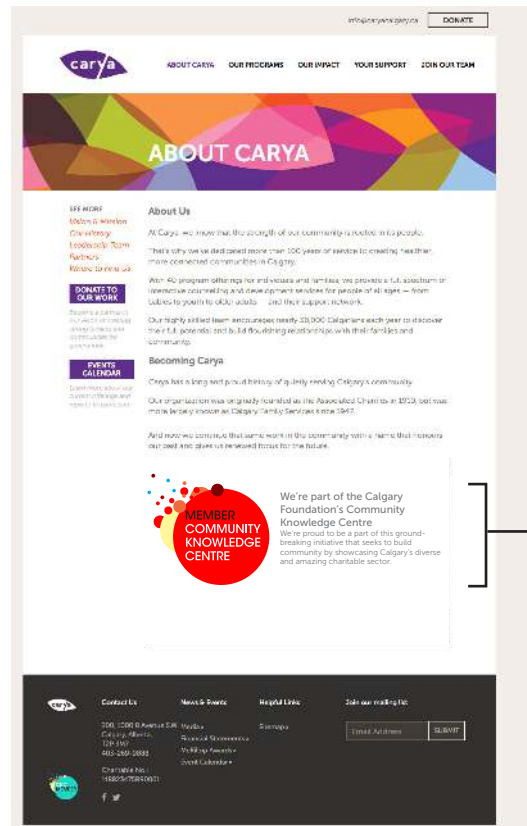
info@carya.calgary.ca DONATE

carya

ABOUT CARYA OUR PROGRAMS OUR IMPACT YOUR SUPPORT JOIN OUR TEAM

ABOUT CARYA

SEE MORE
Vision & Mission
Our History
Leadership Team
Partners
Where to find Us

DONATE TO OUR WORK

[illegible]

EVENTS CALENDAR

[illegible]

About Us

At Carya, we know that the strength of our community is rooted in its people.

That's why we've dedicated more than 100 years of service to creating healthier, more connected communities in Calgary.

With 40 program offerings for individuals and families, we provide a full spectrum of interactive counselling and development services for people of all ages — from babies to youth to older adults — and their support network.

Our highly skilled team encourages nearly 30,000 Calgarians each year to discover their full potential and build flourishing relationships with their families and community.

Becoming Carya

Carya has a long and proud history of quietly serving Calgary's community.

Our organization was originally founded as the Associated Charities in 1910, but was more largely known as Calgary Family Services since 1947.

And now we continue that same work in the community with a name that honours our past and gives us renewed focus for the future.

MEMBER
COMMUNITY
KNOWLEDGE
CENTRE

We're part of the Calgary Foundation's Community Knowledge Centre
We're proud to be a part of this ground-breaking initiative that seeks to build community by showcasing Calgary's diverse and amazing charitable sector.

carya

Contact Us
200, 1000 8 Avenue SW
Calgary, Alberta
T2P 3M7
403-269-9888
Charitable No.:
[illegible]

News & Events
Media
Financial Statements
VoMBop Awards
Event Calendar

Helpful Links
Sitemap

Join our mailing list
Email Address
SUBMIT